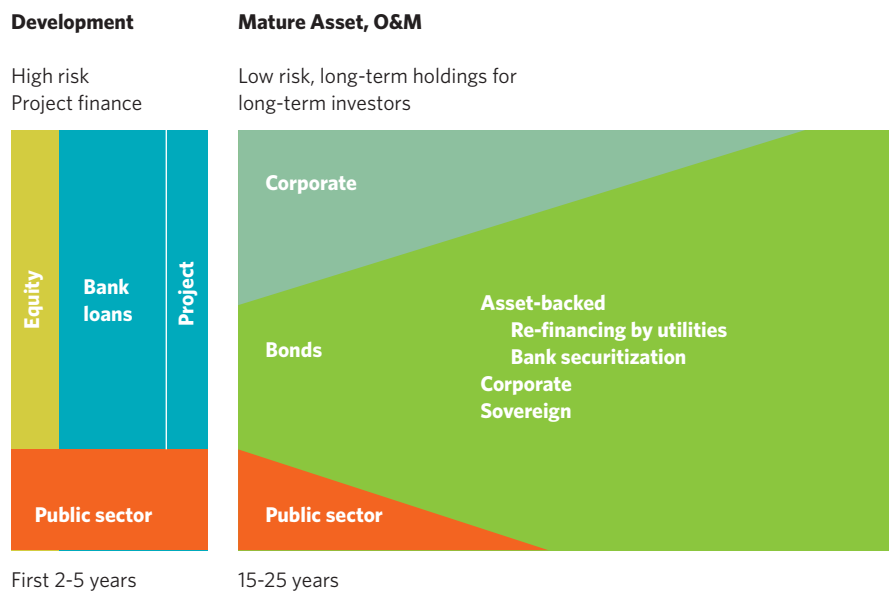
Development

High risk
Project finance

Mature Asset, O&M

Low risk, long-term holdings for long-term investors

Equity

Bank loans

Project

Public sector

Corporate

Bonds

Asset-backed
Re-financing by utilities
Bank securitization
Corporate
Sovereign

Public sector

First 2-5 years

15-25 years